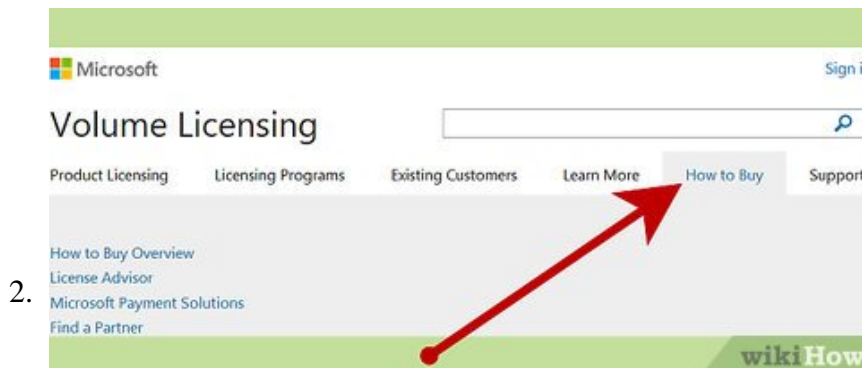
2.

Microsoft

Sign i

Volume Licensing

Product Licensing | Licensing Programs | Existing Customers | Learn More | How to Buy | Support

How to Buy Overview
License Advisor
Microsoft Payment Solutions
Find a Partner

wikiHow